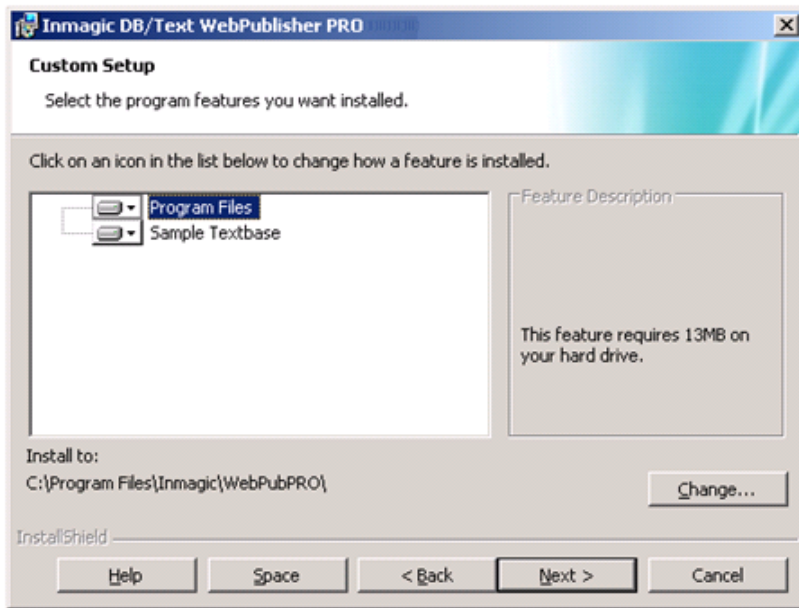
Inmagic DB/Text WebPublisher PRO

Custom Setup

Select the program features you want installed.

Click on an icon in the list below to change how a feature is installed.

Program Files
Sample Textbase

Feature Description

This feature requires 13MB on your hard drive.

Install to:
C:\Program Files\Inmagic\WebPubPRO\

Change...

InstallShield

Help
Space
< Back
Next >
Cancel